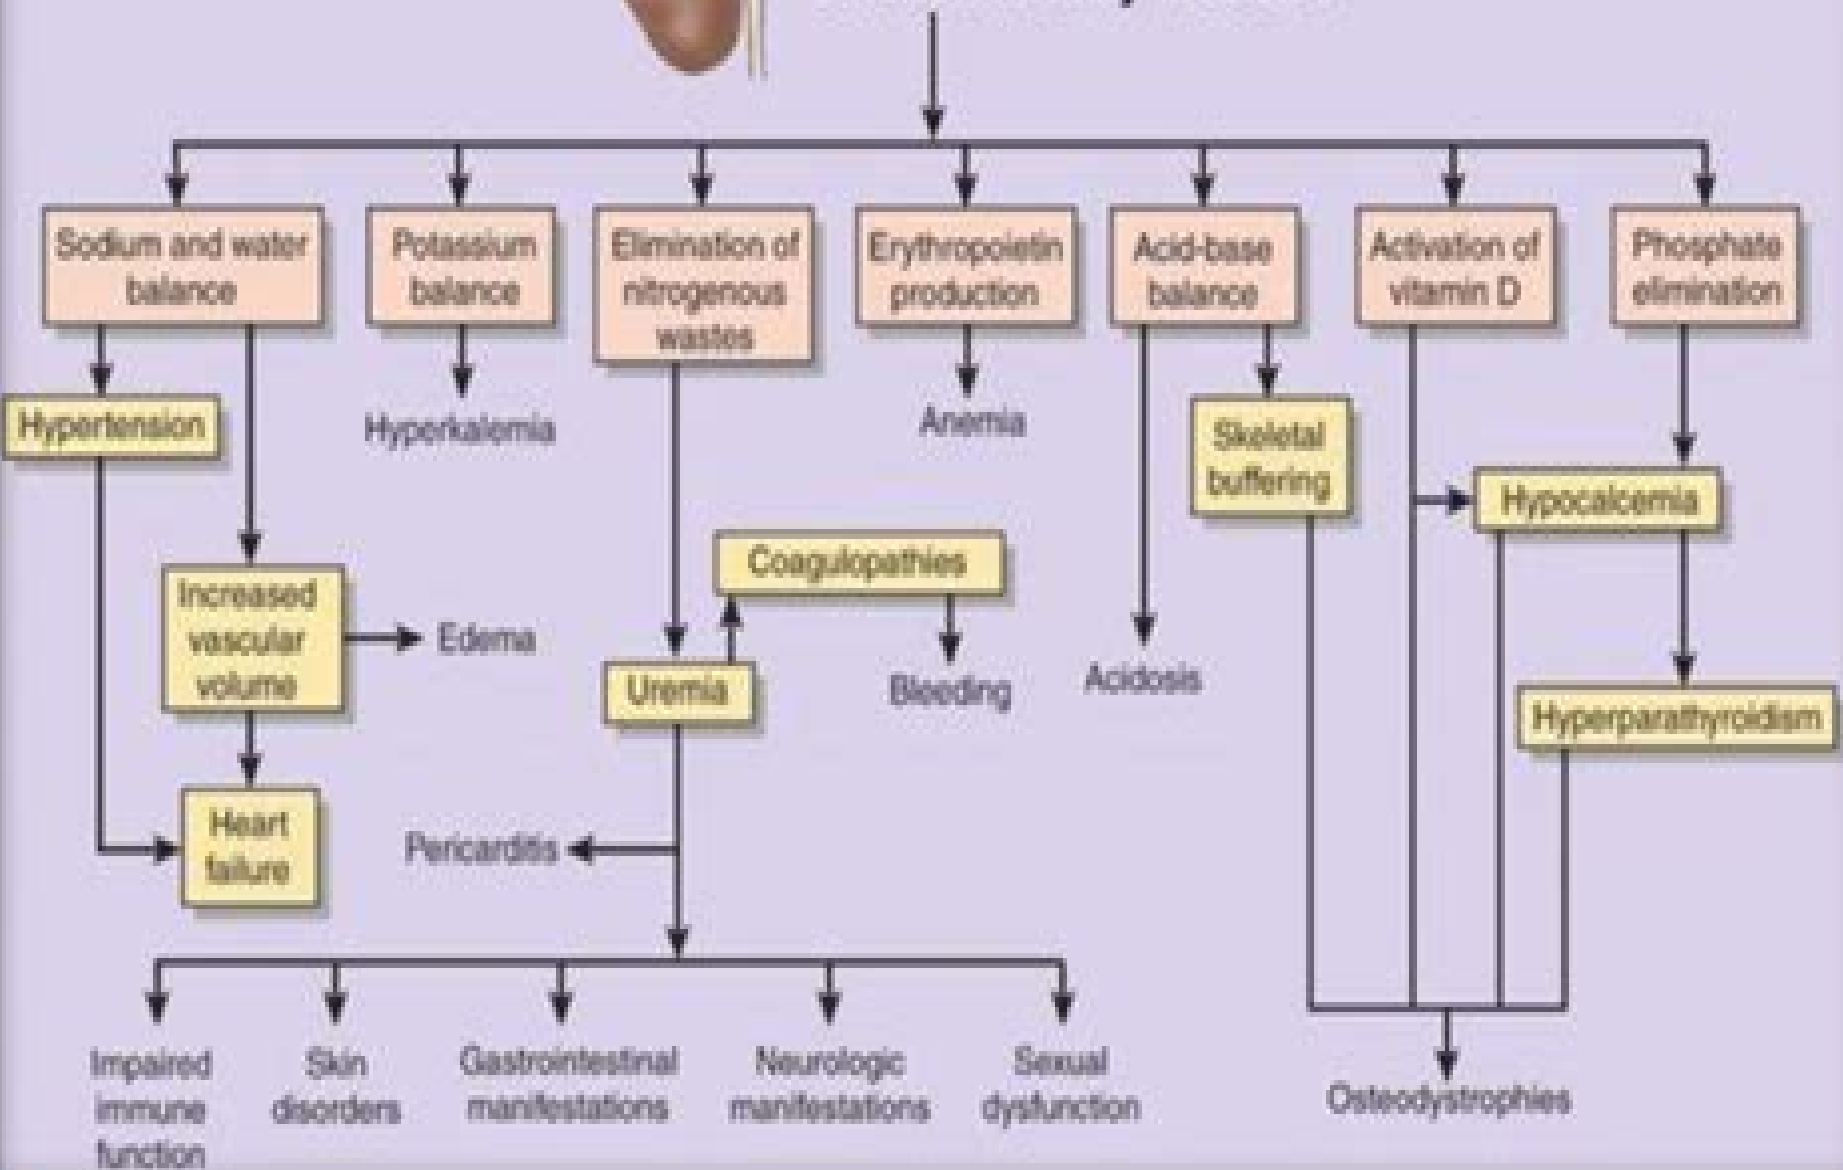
Sodium and water balance

Potassium balance

Elimination of nitrogenous wastes

Erythropoietin production

Acid-base balance

Activation of vitamin D

Phosphate elimination

Hypertension

Hyperkalemia

Anemia

Skeletal buffering

Hypocalcemia

Coagulopathies

Increased vascular volume

Edema

Uremia

Bleeding

Acidosis

Hyperparathyroidism

Heart failure

Pericarditis

Impaired immune function

Skin disorders

Gastrointestinal manifestations

Neurologic manifestations

Sexual dysfunction

Osteodystrophies